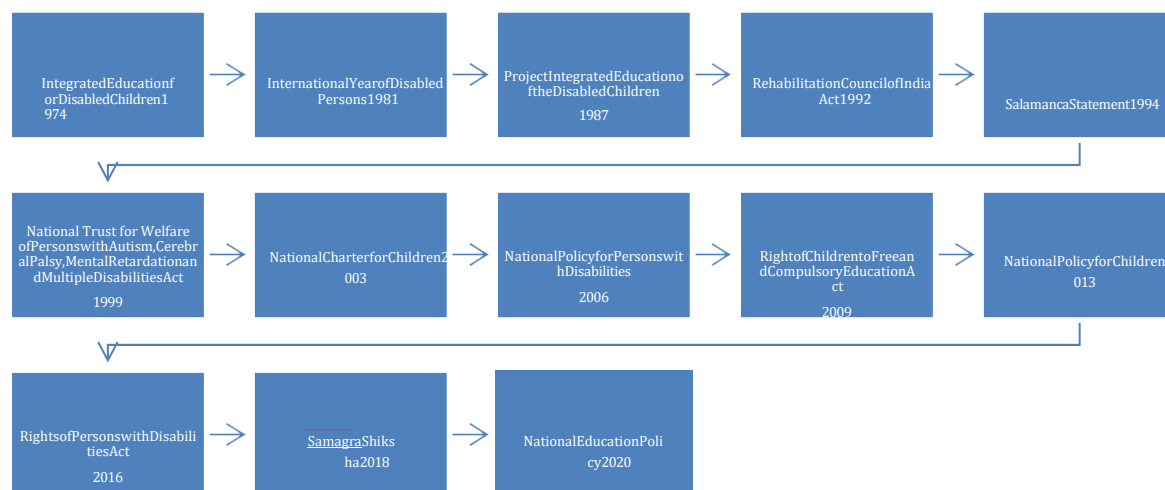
IntegratedEducationforDisabledChildren1974

InternationalYearofDisabledPersons1981

ProjectIntegratedEducationoftheDisabledChildren 1987

RehabilitationCouncilofIndiaAct1992

SalamancaStatement1994

National Trust for WelfareofPersonswithAutism,CerebralPalsy,MentalRetardationanddMultipleDisabilitiesAct 1999

NationalCharterforChildren2003

NationalPolicyforPersonswithDisabilities 2006

RightofChildrentoFreeandCompulsoryEducationAct 2009

NationalPolicyforChildren2013

RightsofPersonswithDisabilitiesAct 2016

SamagraShiksha2018

NationalEducationPolicy2020